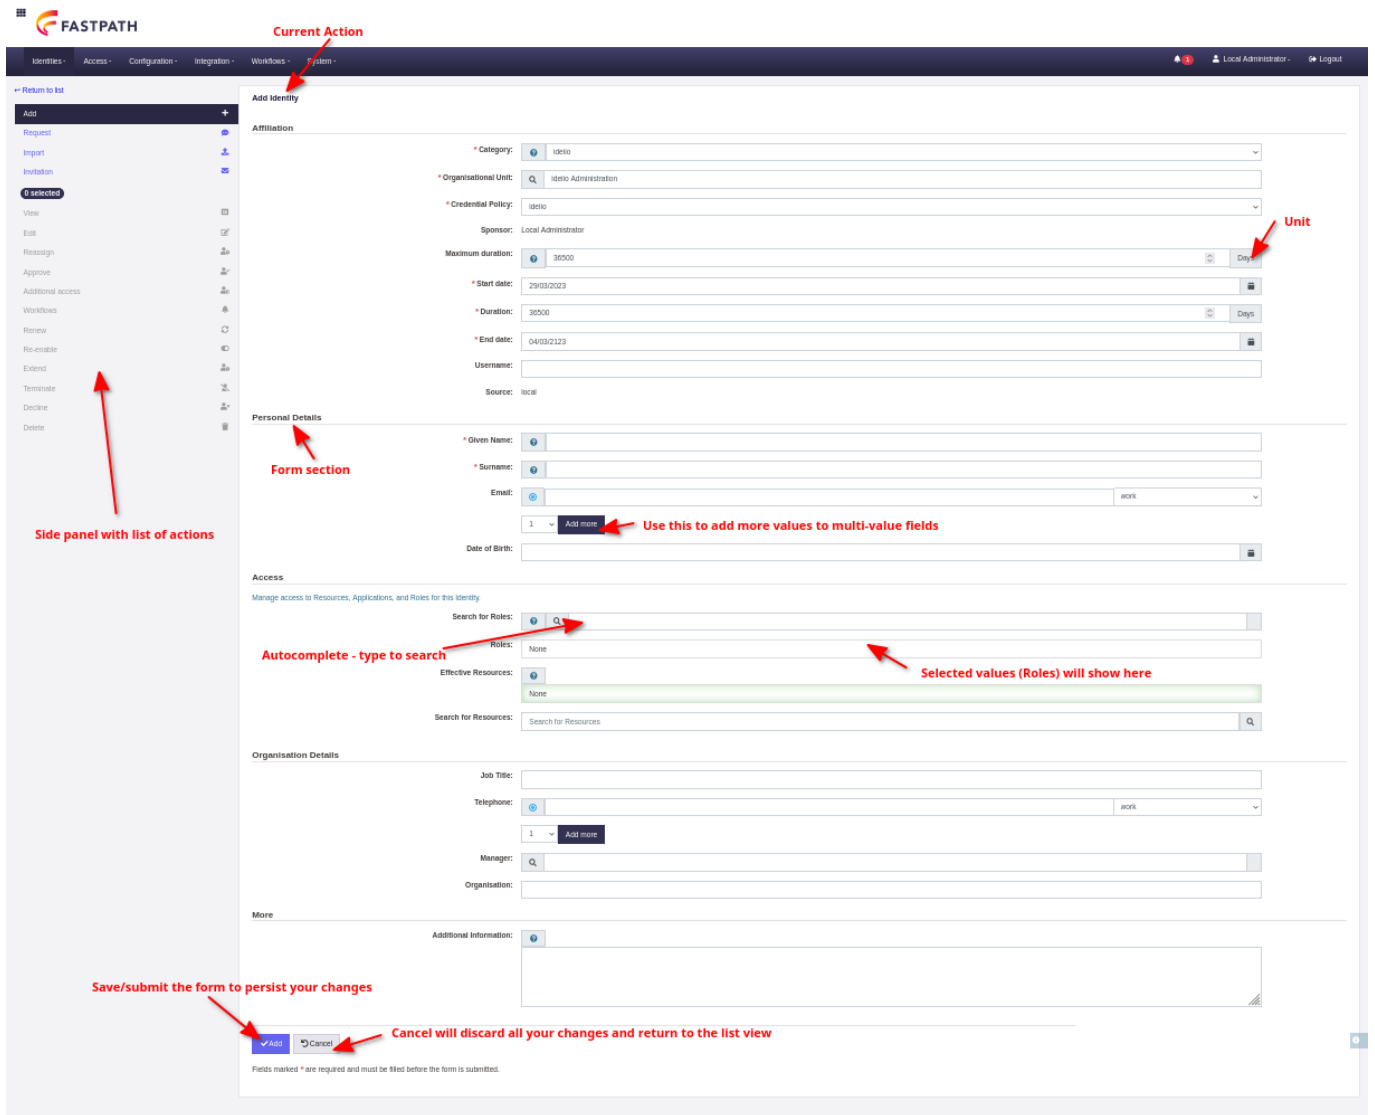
FASTPATH

Current Action

Identities · Access · Configuration · Integration · Workflows · System ·

1 Local Administrator · Logout

↩ Return to list

Add
Request
Import
Invitation
0 selected
View
Edit
Reassign
Approve
Additional access
Workflows
Renew
Re-enable
Extend
Terminate
Decline
Delete

Side panel with list of actions

Add Identity

Affiliation

* Category: Idelio
* Organisational Unit: Idelio Administration
* Credential Policy: Idelio
Sponsor: Local Administrator
Maximum duration: 36500 Days
Unit
* Start date: 29/03/2023
* Duration: 36500 Days
* End date: 04/03/2123
Username:
Source: local

Personal Details

Form section

* Given Name:
* Surname:
Email: work
1 Add more
Use this to add more values to multi-value fields
Date of Birth:

Access

Manage access to Resources, Applications, and Roles for this Identity.

Search for Roles:
Autocomplete - type to search
Roles: None
Selected values (Roles) will show here
Effective Resources: None
Search for Resources: Search for Resources

Organisation Details

Job Title:
Telephone: work
1 Add more
Manager:
Organisation:

More

Additional Information:

Save/submit the form to persist your changes

Add Cancel

Cancel will discard all your changes and return to the list view

Fields marked * are required and must be filled before the form is submitted.